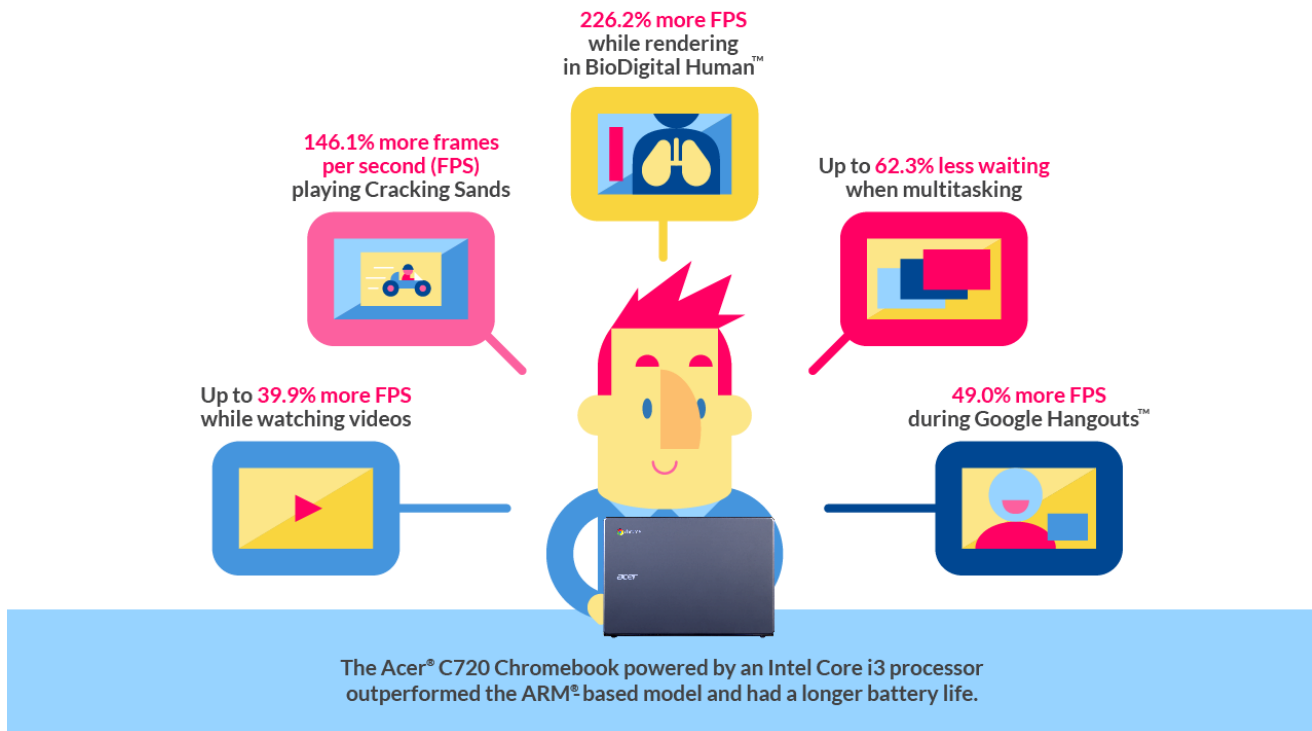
226.2% more FPS while rendering in BioDigital Human™

146.1% more frames per second (FPS) playing Cracking Sands

Up to 62.3% less waiting when multitasking

Up to 39.9% more FPS while watching videos

49.0% more FPS during Google Hangouts™

acer

The Acer® C720 Chromebook powered by an Intel Core i3 processor outperformed the ARM® based model and had a longer battery life.